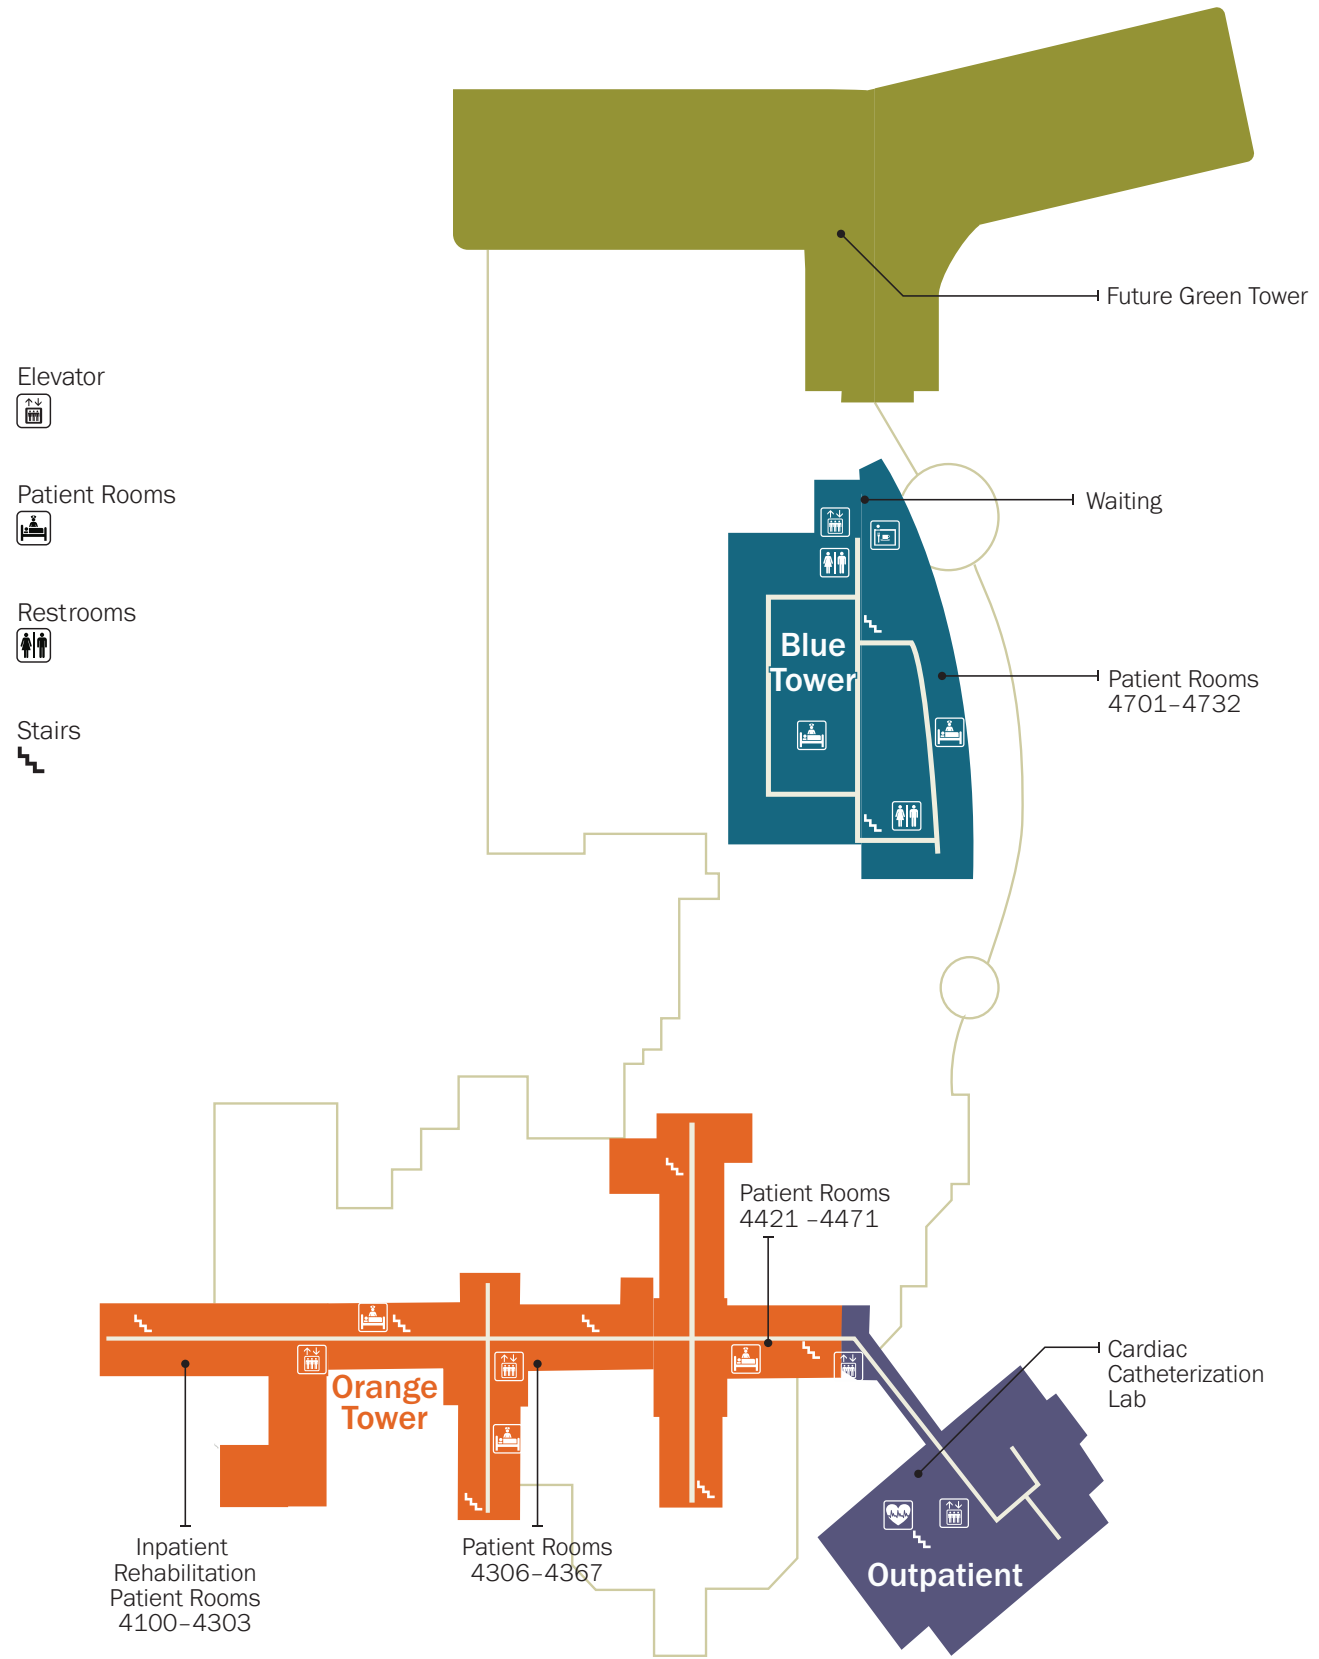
Future Green Tower

Elevator

Patient Rooms

Restrooms

Stairs

Waiting

Blue Tower

Patient Rooms 4701–4732

Patient Rooms 4421 –4471

Orange Tower

Cardiac Catheterization Lab

Outpatient

Inpatient Rehabilitation Patient Rooms 4100–4303

Patient Rooms 4306–4367